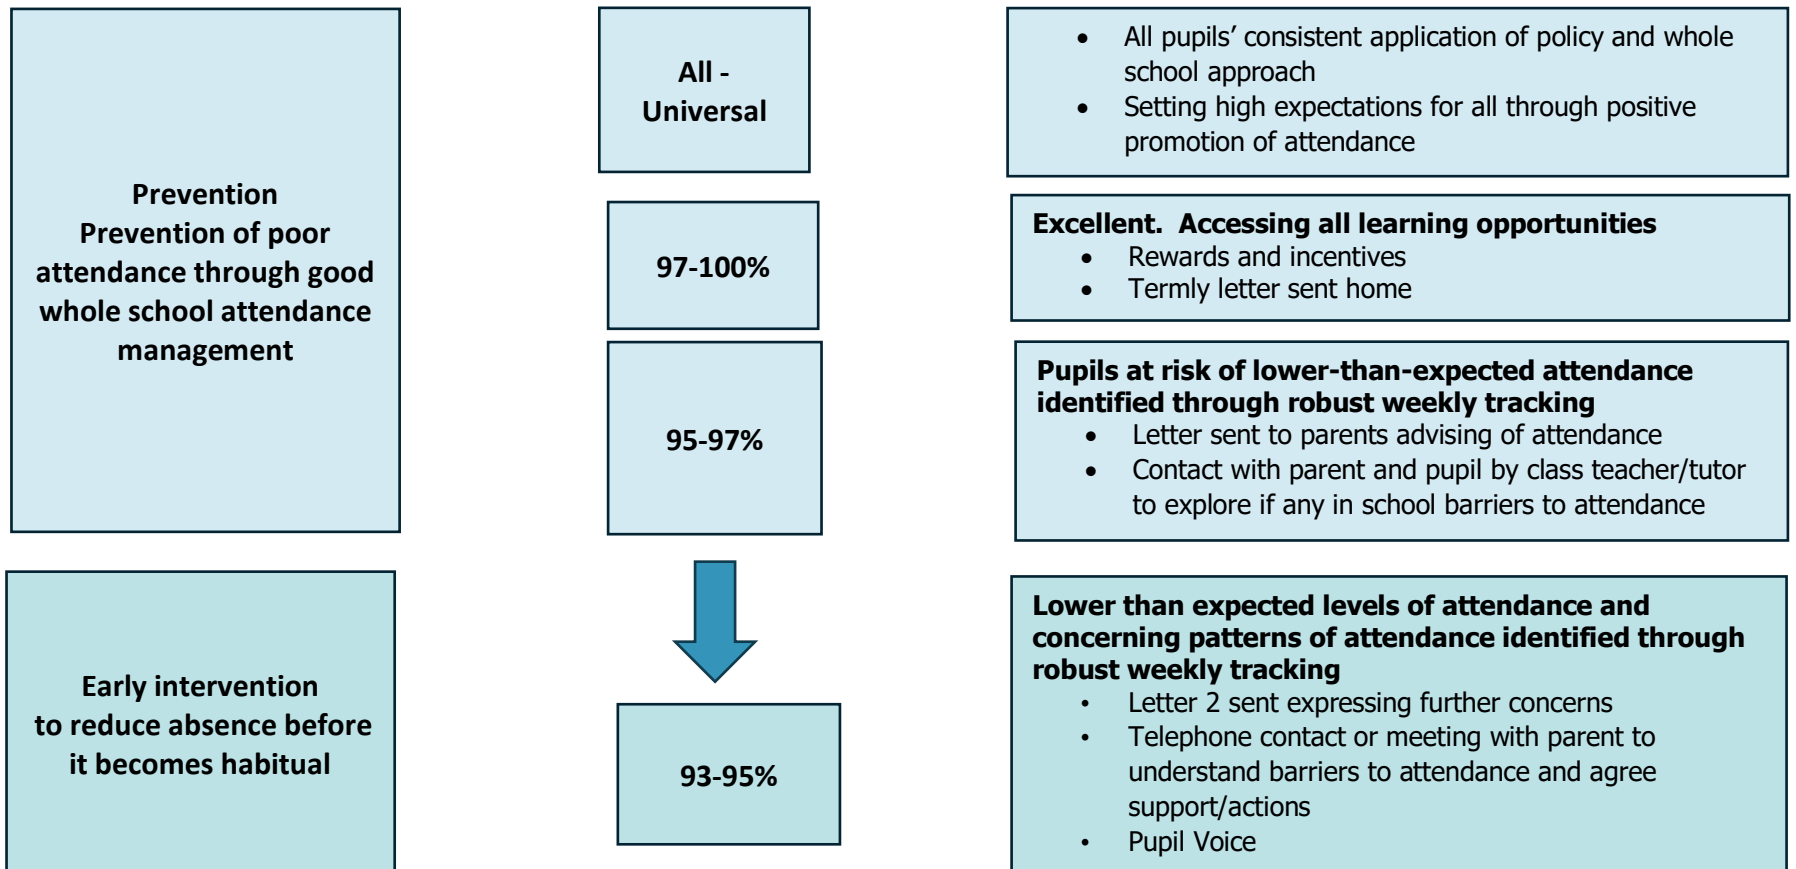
Prevention
Prevention of poor attendance through good whole school attendance management

All - Universal

- All pupils' consistent application of policy and whole school approach
- Setting high expectations for all through positive promotion of attendance

97-100%

**Excellent. Accessing all learning opportunities**
- Rewards and incentives
- Termly letter sent home

95-97%

**Pupils at risk of lower-than-expected attendance identified through robust weekly tracking**
- Letter sent to parents advising of attendance
- Contact with parent and pupil by class teacher/tutor to explore if any in school barriers to attendance

Early intervention
to reduce absence before it becomes habitual

93-95%

**Lower than expected levels of attendance and concerning patterns of attendance identified through robust weekly tracking**
- Letter 2 sent expressing further concerns
- Telephone contact or meeting with parent to understand barriers to attendance and agree support/actions
- Pupil Voice